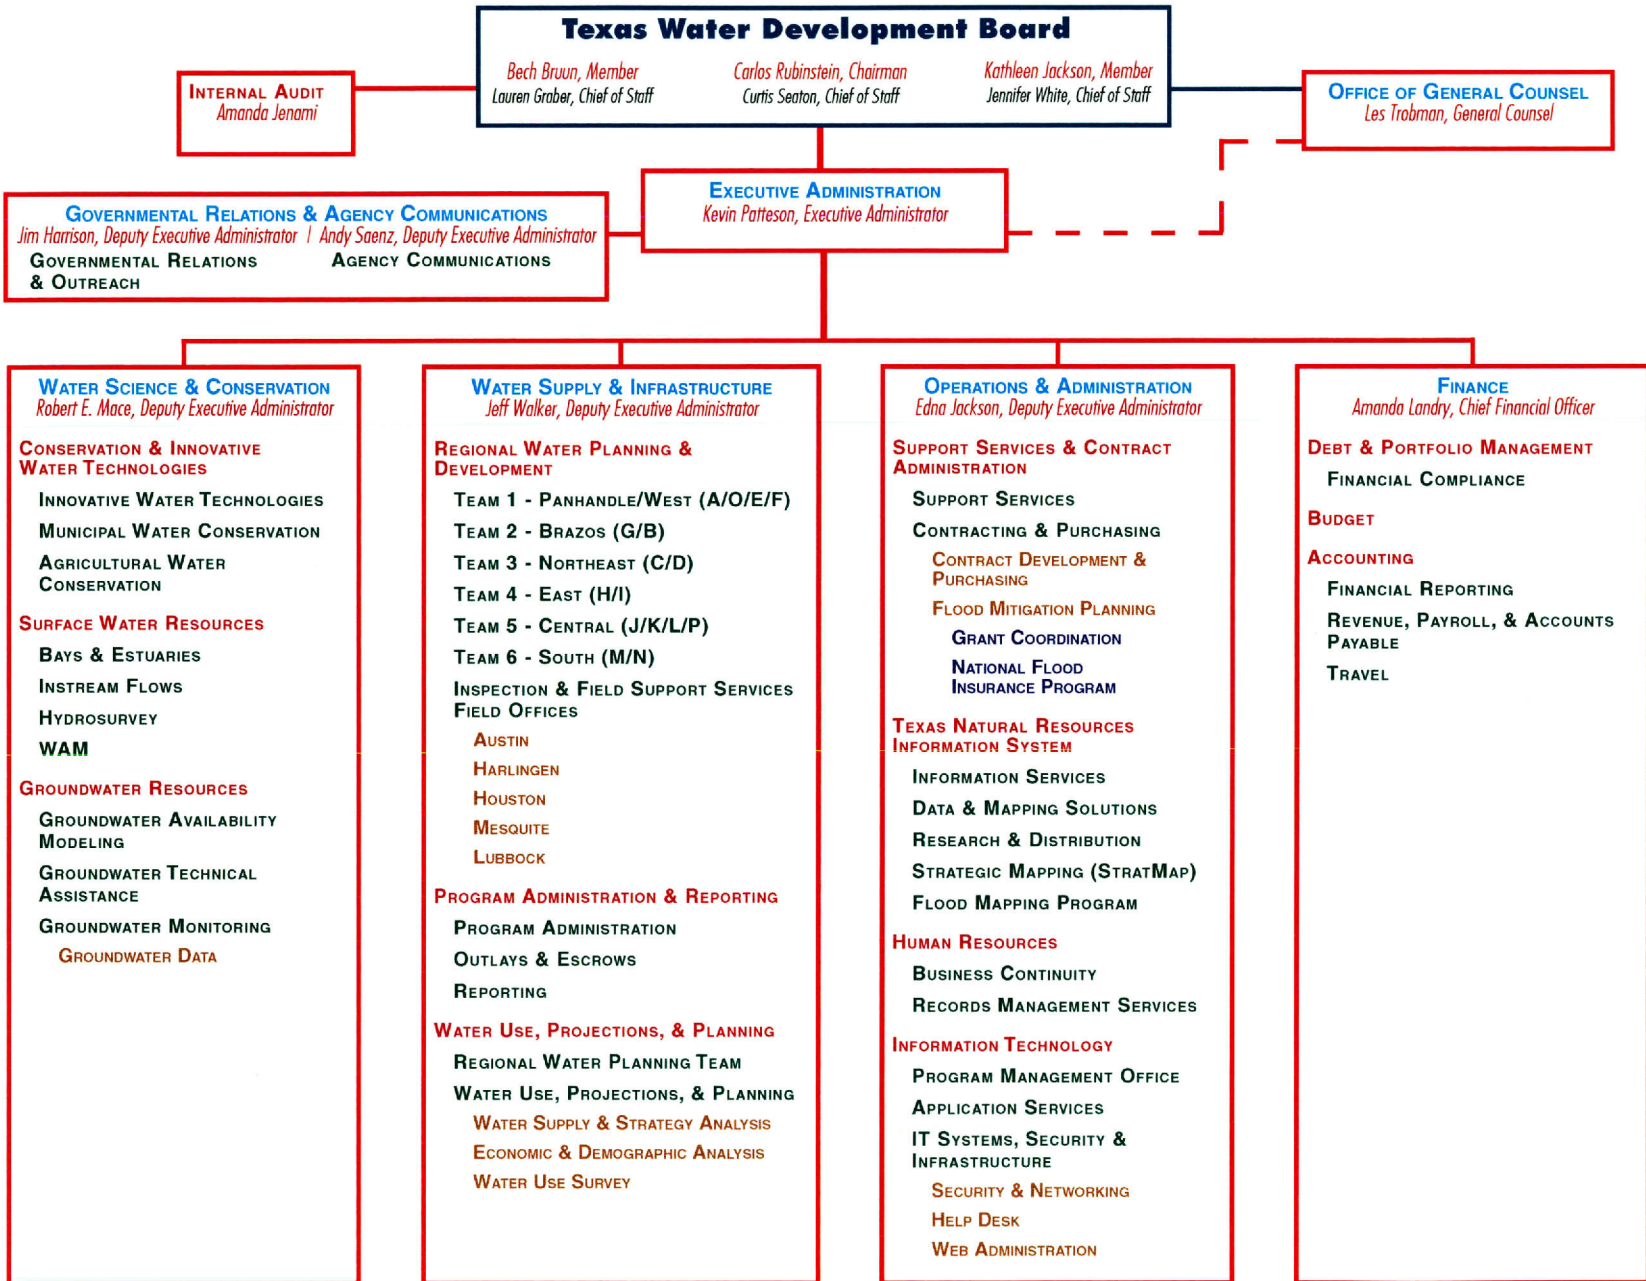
Texas Water Development Board

Bech Bruun, Member
Lauren Graber, Chief of Staff

Carlos Rubinstein, Chairman
Curtis Seaton, Chief of Staff

Kathleen Jackson, Member
Jennifer White, Chief of Staff

Internal Audit
Amanda Jenami

Office of General Counsel
Les Trobman, General Counsel

Executive Administration
Kevin Patteson, Executive Administrator

Governmental Relations & Agency Communications
Jim Harrison, Deputy Executive Administrator / Andy Saenz, Deputy Executive Administrator
Governmental Relations & Outreach
Agency Communications

Water Science & Conservation
Robert E. Mace, Deputy Executive Administrator

Conservation & Innovative Water Technologies
Innovative Water Technologies
Municipal Water Conservation
Agricultural Water Conservation

Surface Water Resources
Bays & Estuaries
Instream Flows
Hydrosurvey
WAM

Groundwater Resources
Groundwater Availability Modeling
Groundwater Technical Assistance
Groundwater Monitoring
Groundwater Data

Water Supply & Infrastructure
Jeff Walker, Deputy Executive Administrator

Regional Water Planning & Development
Team 1 - Panhandle/West (A/O/E/F)
Team 2 - Brazos (G/B)
Team 3 - Northeast (C/D)
Team 4 - East (H/I)
Team 5 - Central (J/K/L/P)
Team 6 - South (M/N)
Inspection & Field Support Services Field Offices
Austin
Harlingen
Houston
Mesquite
Lubbock

Program Administration & Reporting
Program Administration
Outlays & Escrows
Reporting

Water Use, Projections, & Planning
Regional Water Planning Team
Water Use, Projections, & Planning
Water Supply & Strategy Analysis
Economic & Demographic Analysis
Water Use Survey

Operations & Administration
Edna Jackson, Deputy Executive Administrator

Support Services & Contract Administration
Support Services
Contracting & Purchasing
Contract Development & Purchasing
Flood Mitigation Planning
Grant Coordination
National Flood Insurance Program

Texas Natural Resources Information System
Information Services
Data & Mapping Solutions
Research & Distribution
Strategic Mapping (StratMap)
Flood Mapping Program

Human Resources
Business Continuity
Records Management Services

Information Technology
Program Management Office
Application Services
IT Systems, Security & Infrastructure
Security & Networking
Help Desk
Web Administration

Finance
Amanda Landry, Chief Financial Officer

Debt & Portfolio Management
Financial Compliance

Budget

Accounting
Financial Reporting
Revenue, Payroll, & Accounts Payable
Travel